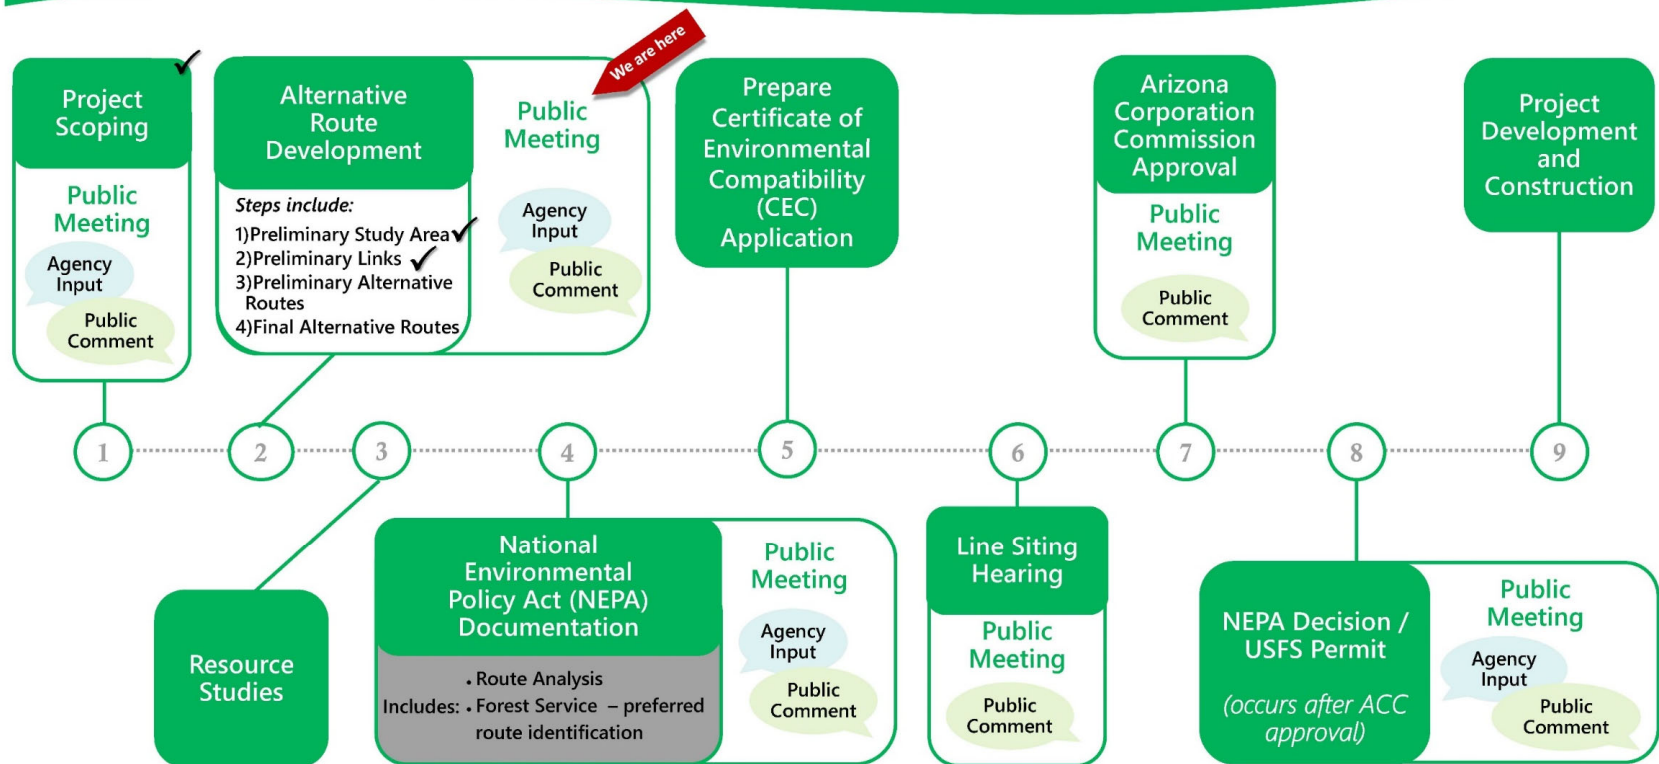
Project Scoping

Public Meeting

Agency Input

Public Comment

Alternative Route Development

Steps include:
1)Preliminary Study Area
2)Preliminary Links
3)Preliminary Alternative Routes
4)Final Alternative Routes

Public Meeting

We are here

Agency Input

Public Comment

Prepare Certificate of Environmental Compatibility (CEC) Application

Arizona Corporation Commission Approval

Public Meeting

Public Comment

Project Development and Construction

1 2 3 4 5 6 7 8 9

Resource Studies

National Environmental Policy Act (NEPA) Documentation

Includes: • Route Analysis
• Forest Service – preferred route identification

Public Meeting

Agency Input

Public Comment

Line Siting Hearing

Public Meeting

Public Comment

NEPA Decision / USFS Permit

(occurs after ACC approval)

Public Meeting

Agency Input

Public Comment